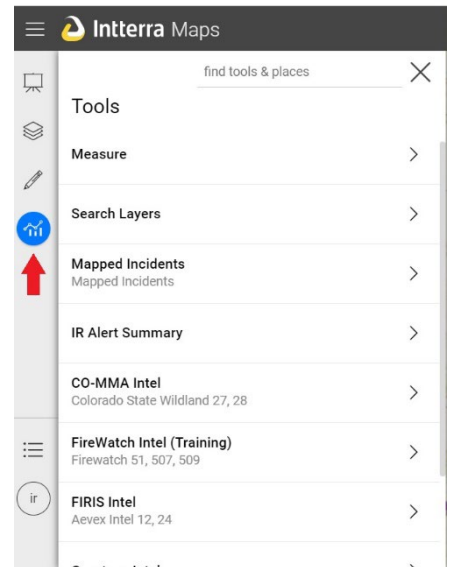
Intterra Maps

find tools & places

Tools

Measure

Search Layers

Mapped Incidents
Mapped Incidents

IR Alert Summary

CO-MMA Intel
Colorado State Wildland 27, 28

FireWatch Intel (Training)
Firewatch 51, 507, 509

FIRIS Intel
Aevex Intel 12, 24

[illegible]

ir